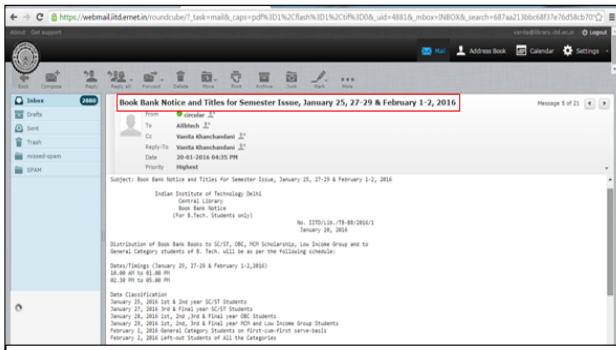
https://webmail.iitd.ernet.in/roundcube/?_task=mail&_caps=pdf%3D1%2Cflash%3D1%2Ctif%3D0&_uid=4881&_mbox=INBOX&_search=687aa213bbc68f37e76d58cb70

About Get support

vanita@library.iitd.ac.in Logout

Mail Address Book Calendar Settings

Back Compose Reply Reply all Forward Delete Move Print Archive Junk Mark More

Inbox 2880
Drafts
Sent
Trash
missed-spam
SPAM

Book Bank Notice and Titles for Semester Issue, January 25, 27-29 & February 1-2, 2016

Message 5 of 21

From circular
To Allbtech
Cc Vanita Khanchandani
Reply-To Vanita Khanchandani
Date 20-01-2016 04:35 PM
Priority Highest

Subject: Book Bank Notice and Titles for Semester Issue, January 25, 27-29 & February 1-2, 2016

Indian Institute of Technology Delhi
Central Library
Book Bank Notice
(For B.Tech. Students only)

No. IITD/Lib./78-80/2016/1
January 20, 2016

Distribution of Book Bank Books to SC/ST, OBC, MCM Scholarship, Low Income Group and to General Category students of B. Tech. will be as per the following schedule:

Dates/Timings (January 25, 27-29 & February 1-2,2016)
10.00 AM to 01.00 PM
02.30 PM to 05.00 PM

Date Classification
January 25, 2016 1st & 2nd year SC/ST Students
January 27, 2016 3rd & Final year SC/ST Students
January 28, 2016 1st, 2nd ,3rd & Final year OBC Students
January 29, 2016 1st, 2nd, 3rd & Final year MCM and Low Income Group Students
February 1, 2016 General Category Students on first-cum-first serve-basis
February 2, 2016 Left-out Students of All the Categories